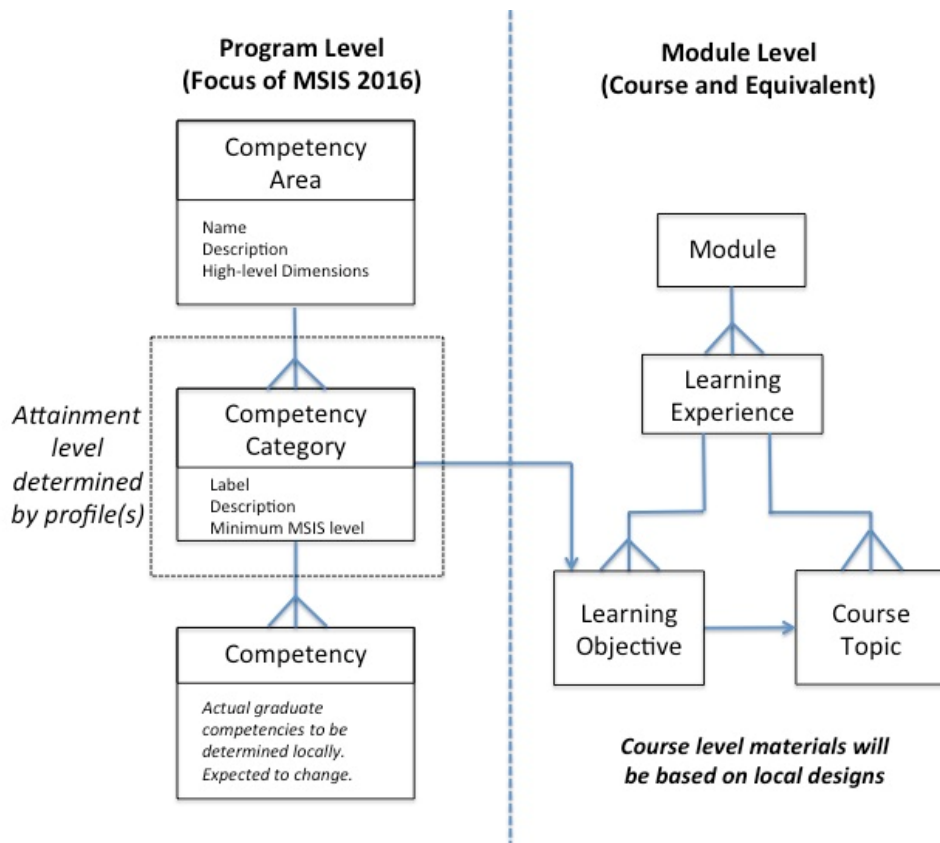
Program Level
(Focus of MSIS 2016)

Competency Area

Name
Description
High-level Dimensions

Attainment level determined by profile(s)

Competency Category

Label
Description
Minimum MSIS level

Competency

Actual graduate competencies to be determined locally. Expected to change.

Module Level
(Course and Equivalent)

Module

Learning Experience

Learning Objective

Course Topic

Course level materials will be based on local designs